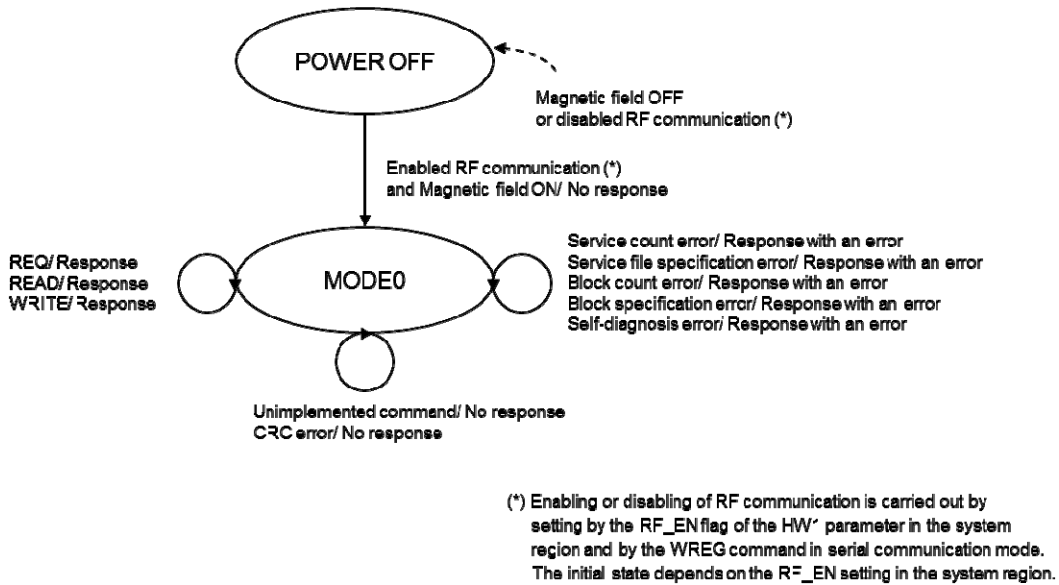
POWER OFF

Magnetic field OFF or disabled RF communication (*)

Enabled RF communication (*) and Magnetic field ON/ No response

REQ/ Response
READ/ Response
WRITE/ Response

MODE0

Service count error/ Response with an error
Service file specification error/ Response with an error
Block count error/ Response with an error
Block specification error/ Response with an error
Self-diagnosis error/ Response with an error

Unimplemented command/ No response
CRC error/ No response

(*) Enabling or disabling of RF communication is carried out by setting by the RF_EN flag of the HW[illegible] parameter in the system region and by the WREG command in serial communication mode. The initial state depends on the RF_EN setting in the system region.